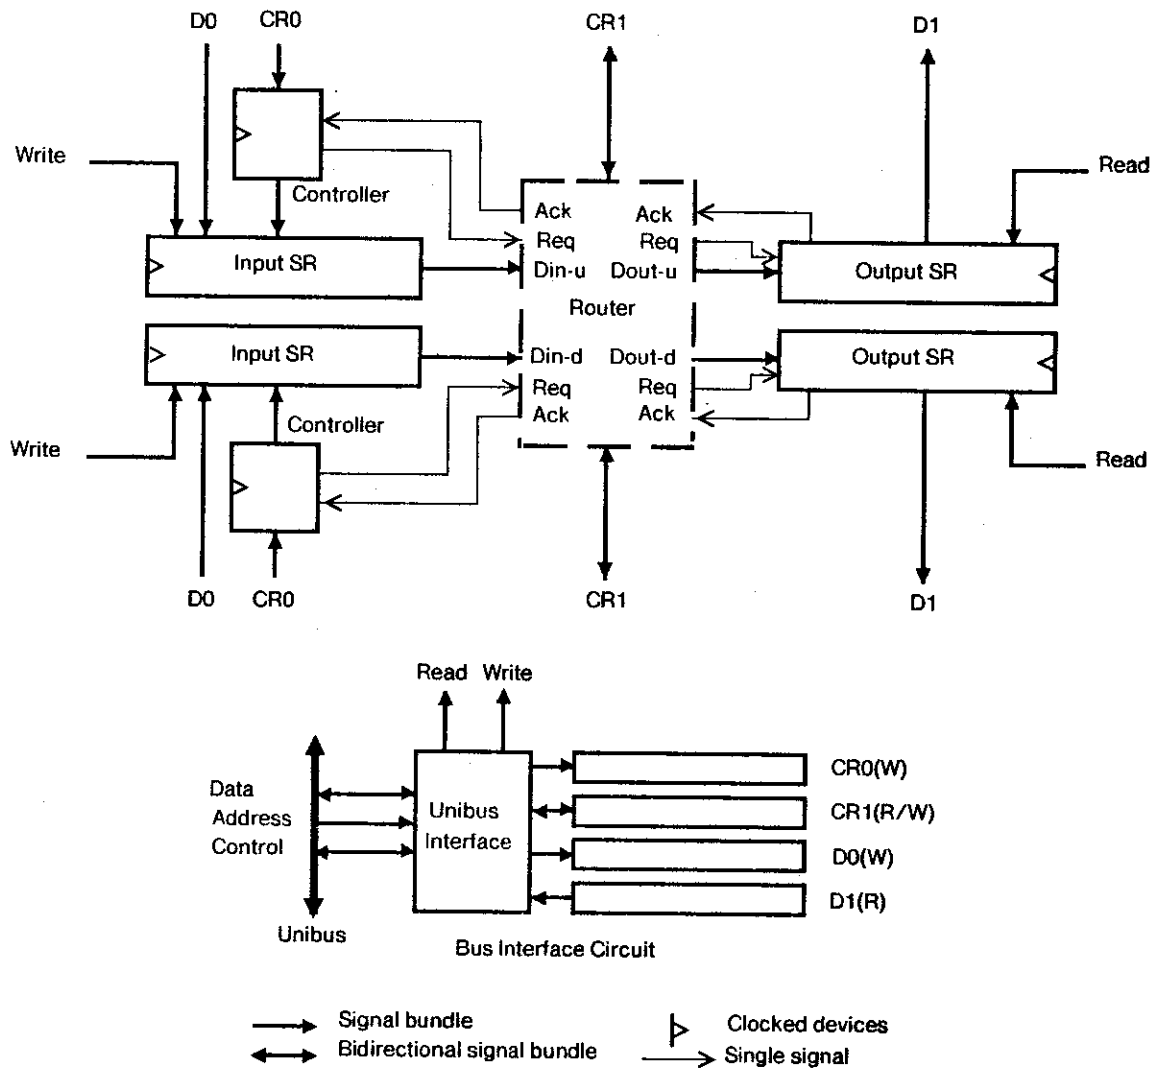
D0 CR0

CR1

D1

Write

Controller

Read

Ack
Req
Din-u

Ack
Req
Dout-u

Input SR

Output SR

Router

Input SR

Din-d
Req
Ack

Dout-d
Req
Ack

Output SR

Controller

Write

Read

D0 CR0

CR1

D1

Read Write

Data
Address
Control

Unibus
Interface

CR0(W)
CR1(R/W)
D0(W)
D1(R)

Unibus

Bus Interface Circuit

Signal bundle
Bidirectional signal bundle

Clocked devices
Single signal